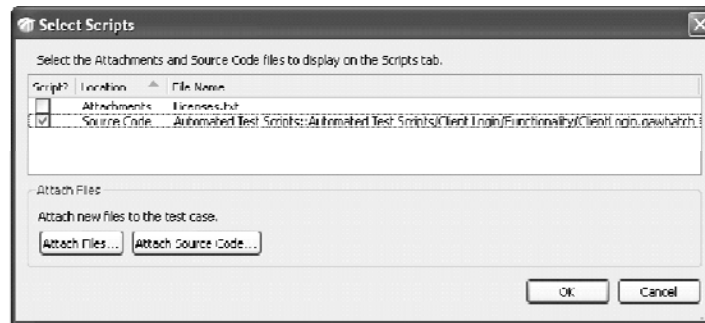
Select Scripts

Select the Attachments and Source Code files to display on the Scripts tab.

| Script? | Location | File Name |
|---|---|---|
| | Attachments | licenses.txt |
| | Source Code | Automated Test Scripts::Automated Test Scripts/Client Login/Functionality/ClientLogin.qawhatch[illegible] |

Attach Files

Attach new files to the test case.

Attach Files... Attach Source Code...

OK Cancel